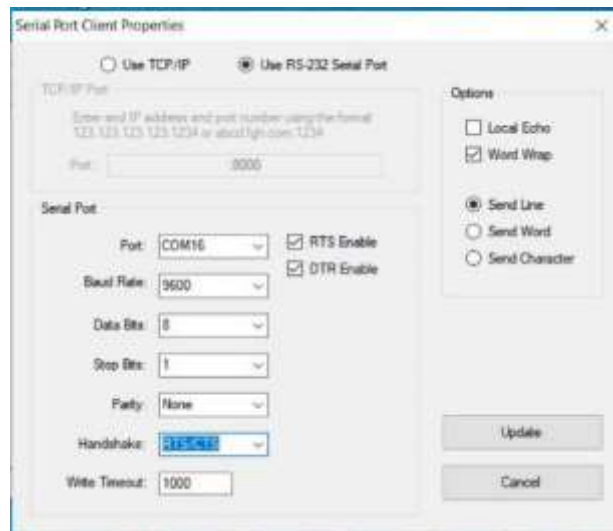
Serial Port Client Properties

×

Use TCP/IP

Use RS-232 Serial Port

TCP/IP Port

Enter and IP address and port number using the format 123.123.123.123:1234 or abcd.fgh.com:1234

Port:

8000

Serial Port

Port:

COM16

RTS Enable

DTR Enable

Baud Rate:

9600

Data Bits:

8

Stop Bits:

1

Parity:

None

Handshake:

RTS/CTS

Write Timeout:

1000

Options

Local Echo

Word Wrap

Send Line

Send Word

Send Character

Update

Cancel